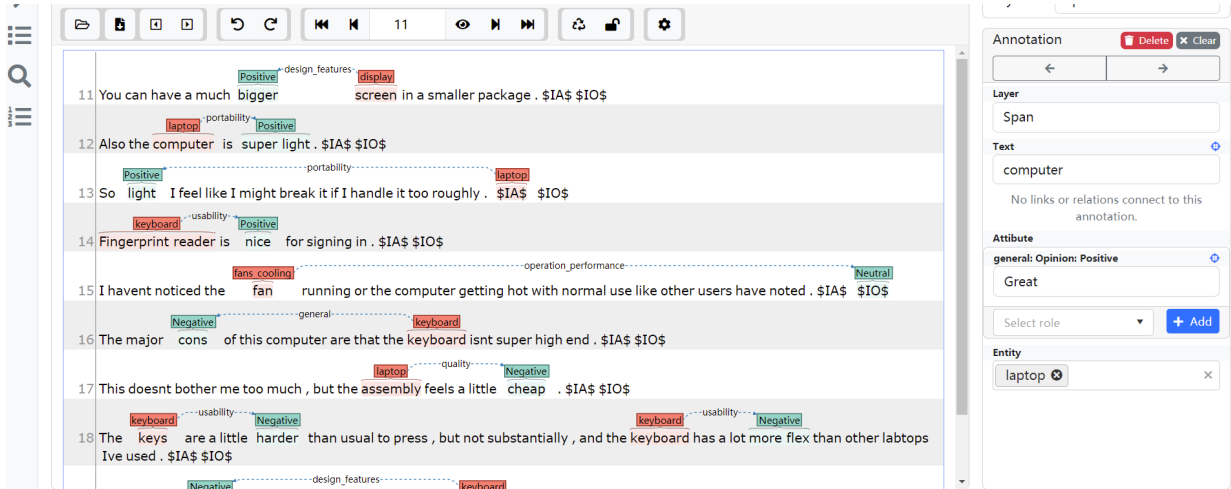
11

Positive design_features display
11 You can have a much bigger screen in a smaller package . $IA$ $IO$

laptop portability Positive
12 Also the computer is super light . $IA$ $IO$

Positive portability laptop
13 So light I feel like I might break it if I handle it too roughly . $IA$ $IO$

keyboard usability Positive
14 Fingerprint reader is nice for signing in . $IA$ $IO$

fans_cooling operation_performance Neutral
15 I havent noticed the fan running or the computer getting hot with normal use like other users have noted . $IA$ $IO$

Negative general keyboard
16 The major cons of this computer are that the keyboard isnt super high end . $IA$ $IO$

laptop quality Negative
17 This doesnt bother me too much , but the assembly feels a little cheap . $IA$ $IO$

keyboard usability Negative keyboard usability Negative
18 The keys are a little harder than usual to press , but not substantially , and the keyboard has a lot more flex than other labtops Ive used . $IA$ $IO$

Negative design_features keyboard

Annotation
Delete
Clear
←
→
Layer
Span
Text
computer
No links or relations connect to this annotation.
Attibute
general: Opinion: Positive
Great
Select role
+ Add
Entity
laptop